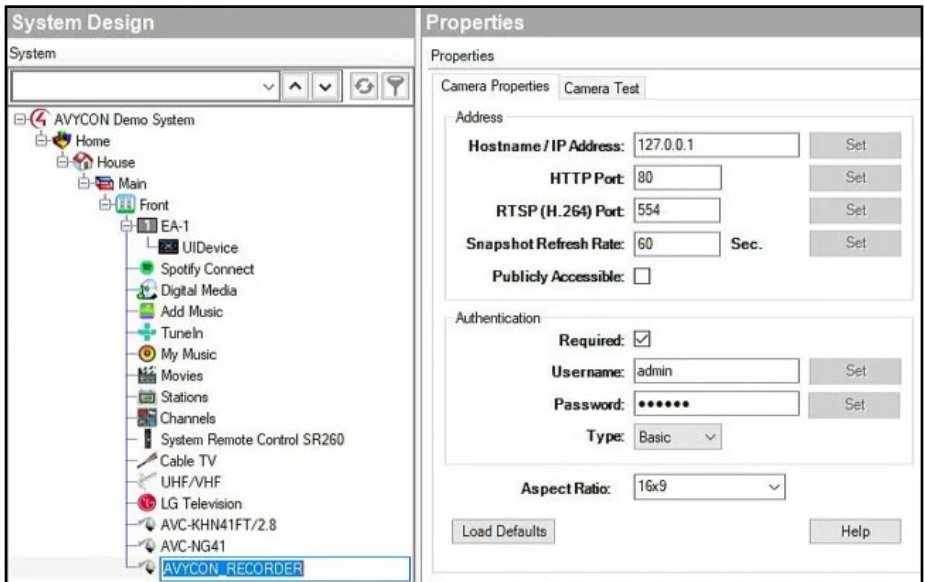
System Design

System

AVYCON Demo System
Home
House
Main
Front
EA-1
UIDevice
Spotify Connect
Digital Media
Add Music
TuneIn
My Music
Movies
Stations
Channels
System Remote Control SR260
Cable TV
UHF/VHF
LG Television
AVC-KHN41FT/2.8
AVC-NG41
AVYCON_RECORDER

Properties

Properties

Camera Properties | Camera Test

Address

Hostname / IP Address: 127.0.0.1 Set

HTTP Port: 80 Set

RTSP (H.264) Port: 554 Set

Snapshot Refresh Rate: 60 Sec. Set

Publicly Accessible:

Authentication

Required: ☑

Username: admin Set

Password: •••••• Set

Type: Basic

Aspect Ratio: 16x9

Load Defaults

Help